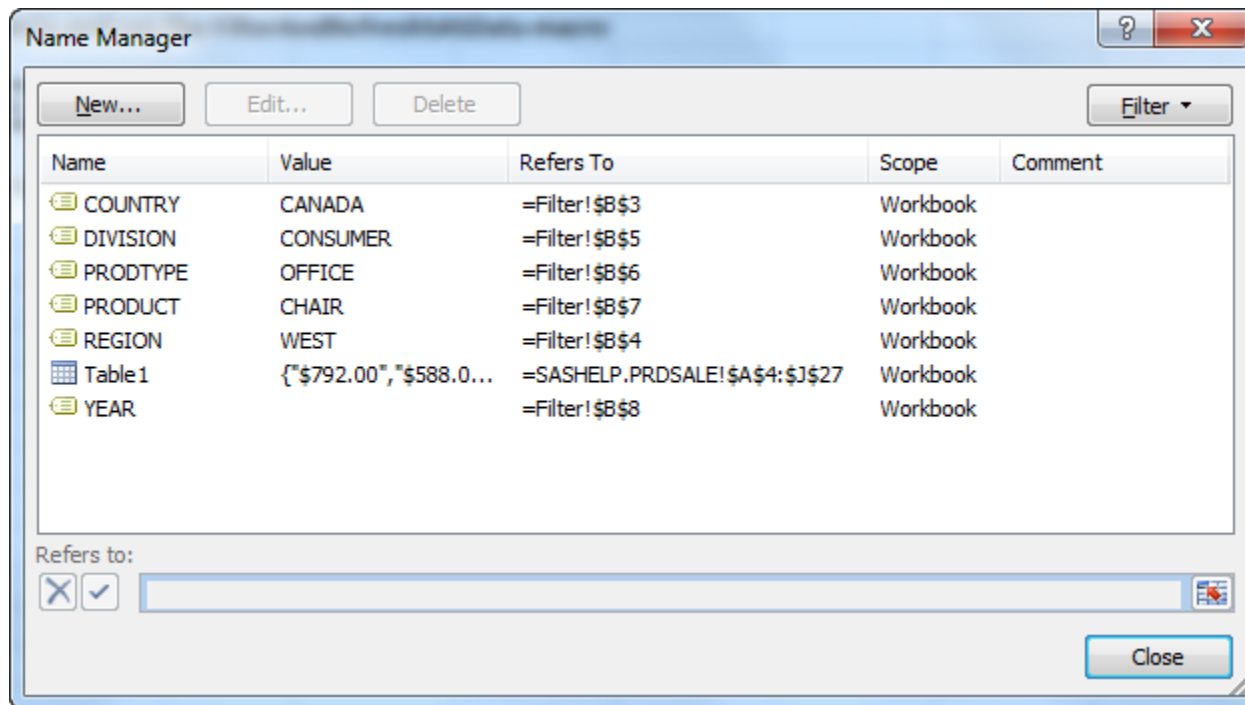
Name Manager

?

X

New...

Edit...

Delete

Filter ▾

| Name | Value | Refers To | Scope | Comment |
|---|---|---|---|---|
| COUNTRY | CANADA | =Filter!\$B\$3 | Workbook | |
| DIVISION | CONSUMER | =Filter!\$B\$5 | Workbook | |
| PRODTYPE | OFFICE | =Filter!\$B\$6 | Workbook | |
| PRODUCT | CHAIR | =Filter!\$B\$7 | Workbook | |
| REGION | WEST | =Filter!\$B\$4 | Workbook | |
| Table1 | {"\$792.00","\$588.0... | =SASHELP.PRDSALE!\$A\$4:\$J\$27 | Workbook | |
| YEAR | | =Filter!\$B\$8 | Workbook | |

Refers to:

Close